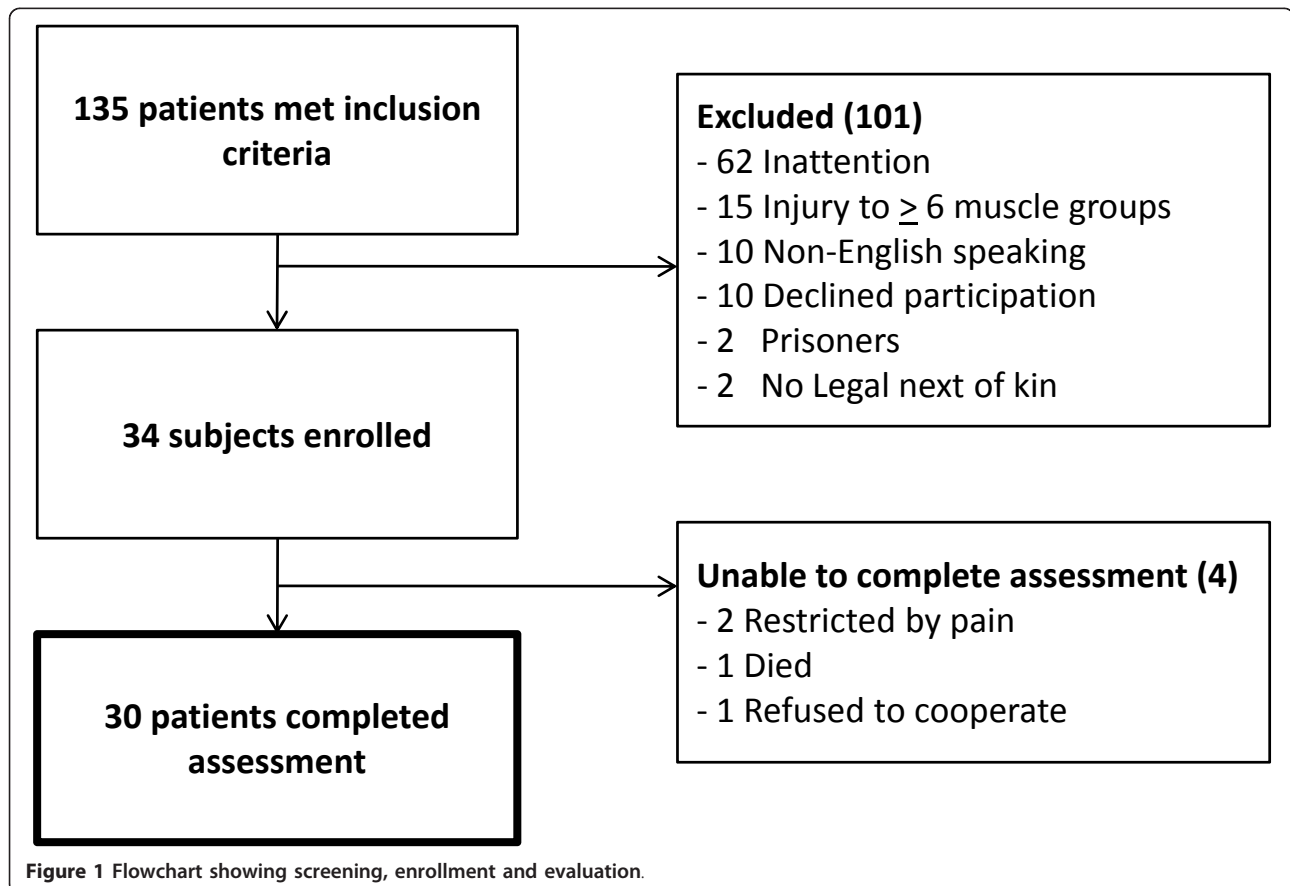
135 patients met inclusion criteria

Excluded (101)
- 62 Inattention
- 15 Injury to $\geq$ 6 muscle groups
- 10 Non-English speaking
- 10 Declined participation
- 2 Prisoners
- 2 No Legal next of kin

34 subjects enrolled

Unable to complete assessment (4)
- 2 Restricted by pain
- 1 Died
- 1 Refused to cooperate

30 patients completed assessment

Figure 1 Flowchart showing screening, enrollment and evaluation.